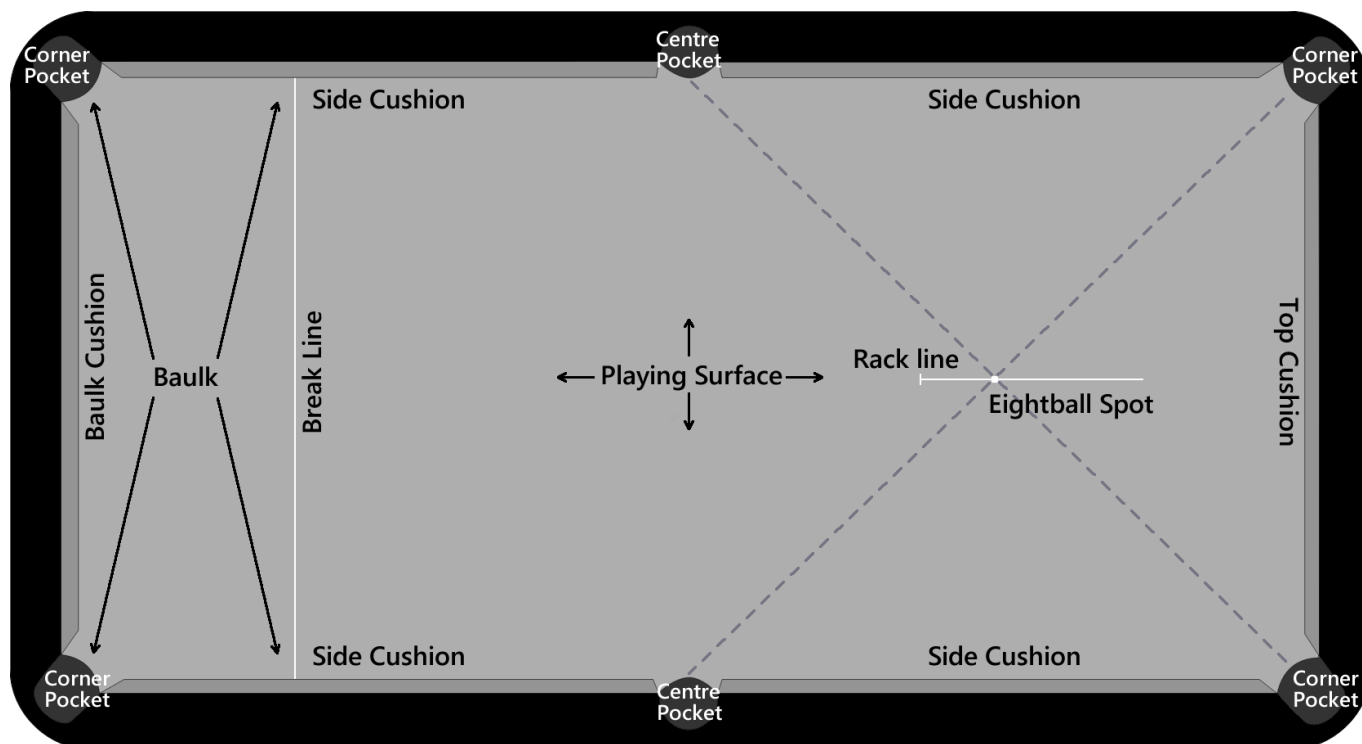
Corner Pocket

Centre Pocket

Corner Pocket

Side Cushion

Side Cushion

Baulk Cushion

Baulk

Break Line

Playing Surface

Rack line

Eightball Spot

Top Cushion

Side Cushion

Side Cushion

Corner Pocket

Centre Pocket

Corner Pocket